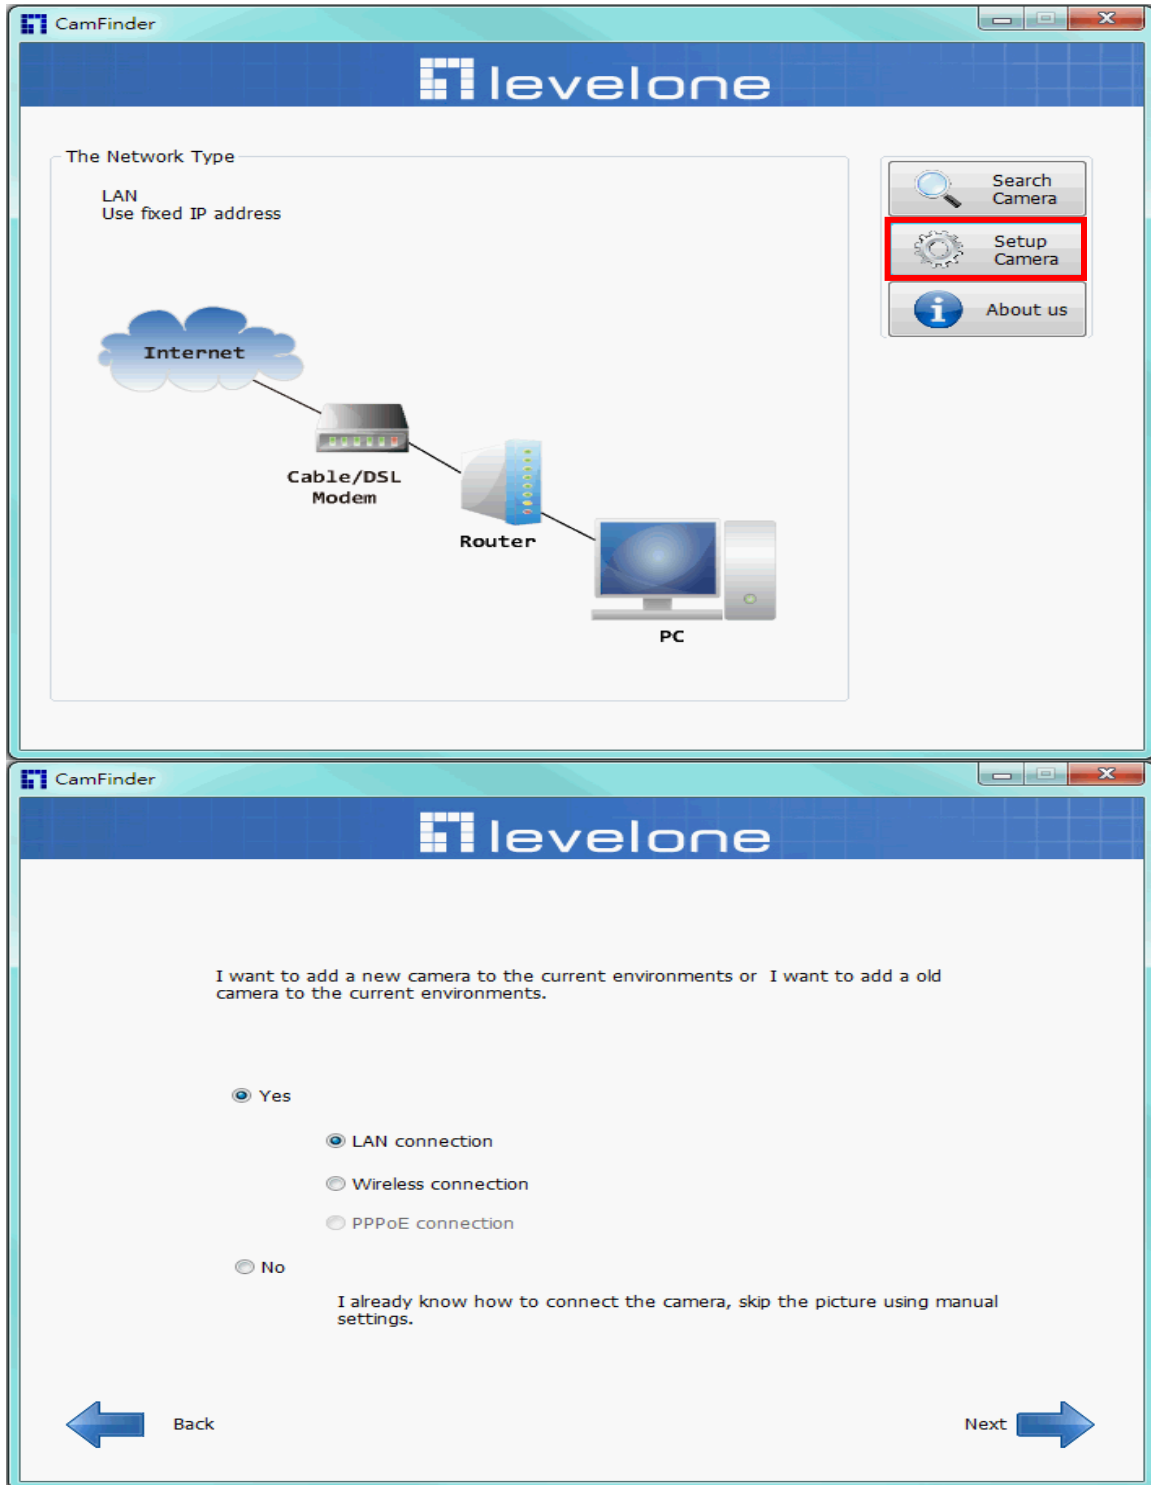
CamFinder

levelone

The Network Type

LAN
Use fixed IP address

Internet

Cable/DSL Modem

Router

PC

Search Camera

Setup Camera

About us

CamFinder

levelone

I want to add a new camera to the current environments or I want to add a old camera to the current environments.

Yes

LAN connection

Wireless connection

PPPoE connection

No

I already know how to connect the camera, skip the picture using manual settings.

Back

Next